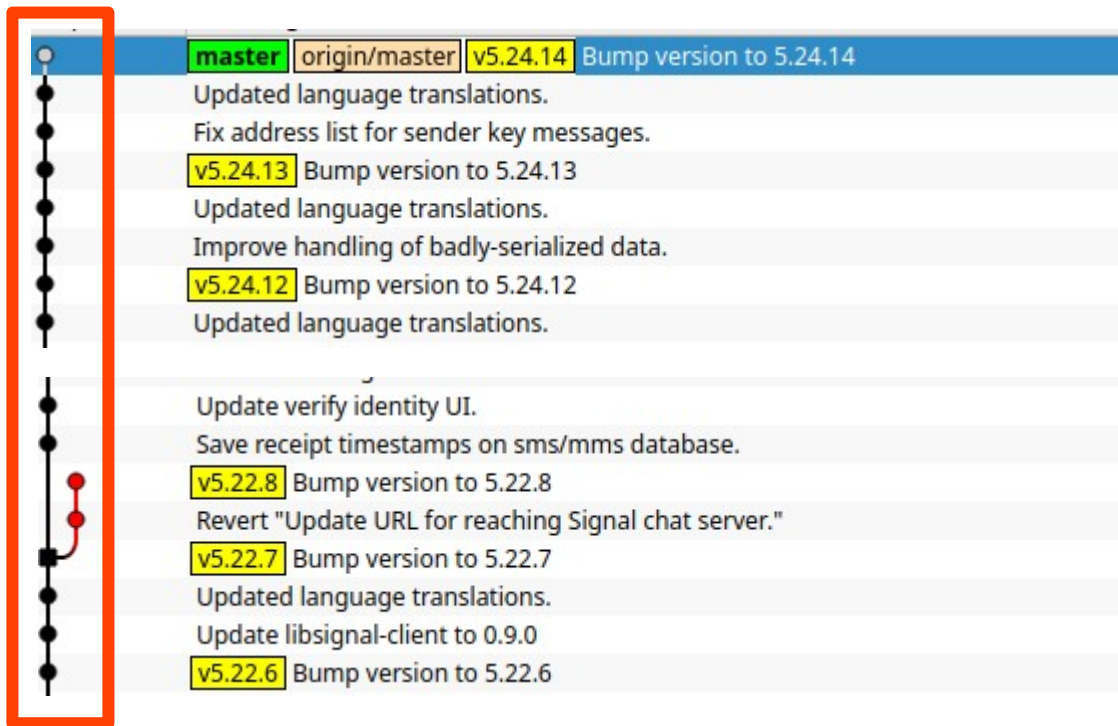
master origin/master v5.24.14 Bump version to 5.24.14
Updated language translations.
Fix address list for sender key messages.
v5.24.13 Bump version to 5.24.13
Updated language translations.
Improve handling of badly-serialized data.
v5.24.12 Bump version to 5.24.12
Updated language translations.

Update verify identity UI.
Save receipt timestamps on sms/mms database.
v5.22.8 Bump version to 5.22.8
Revert "Update URL for reaching Signal chat server."
v5.22.7 Bump version to 5.22.7
Updated language translations.
Update libsignal-client to 0.9.0
v5.22.6 Bump version to 5.22.6